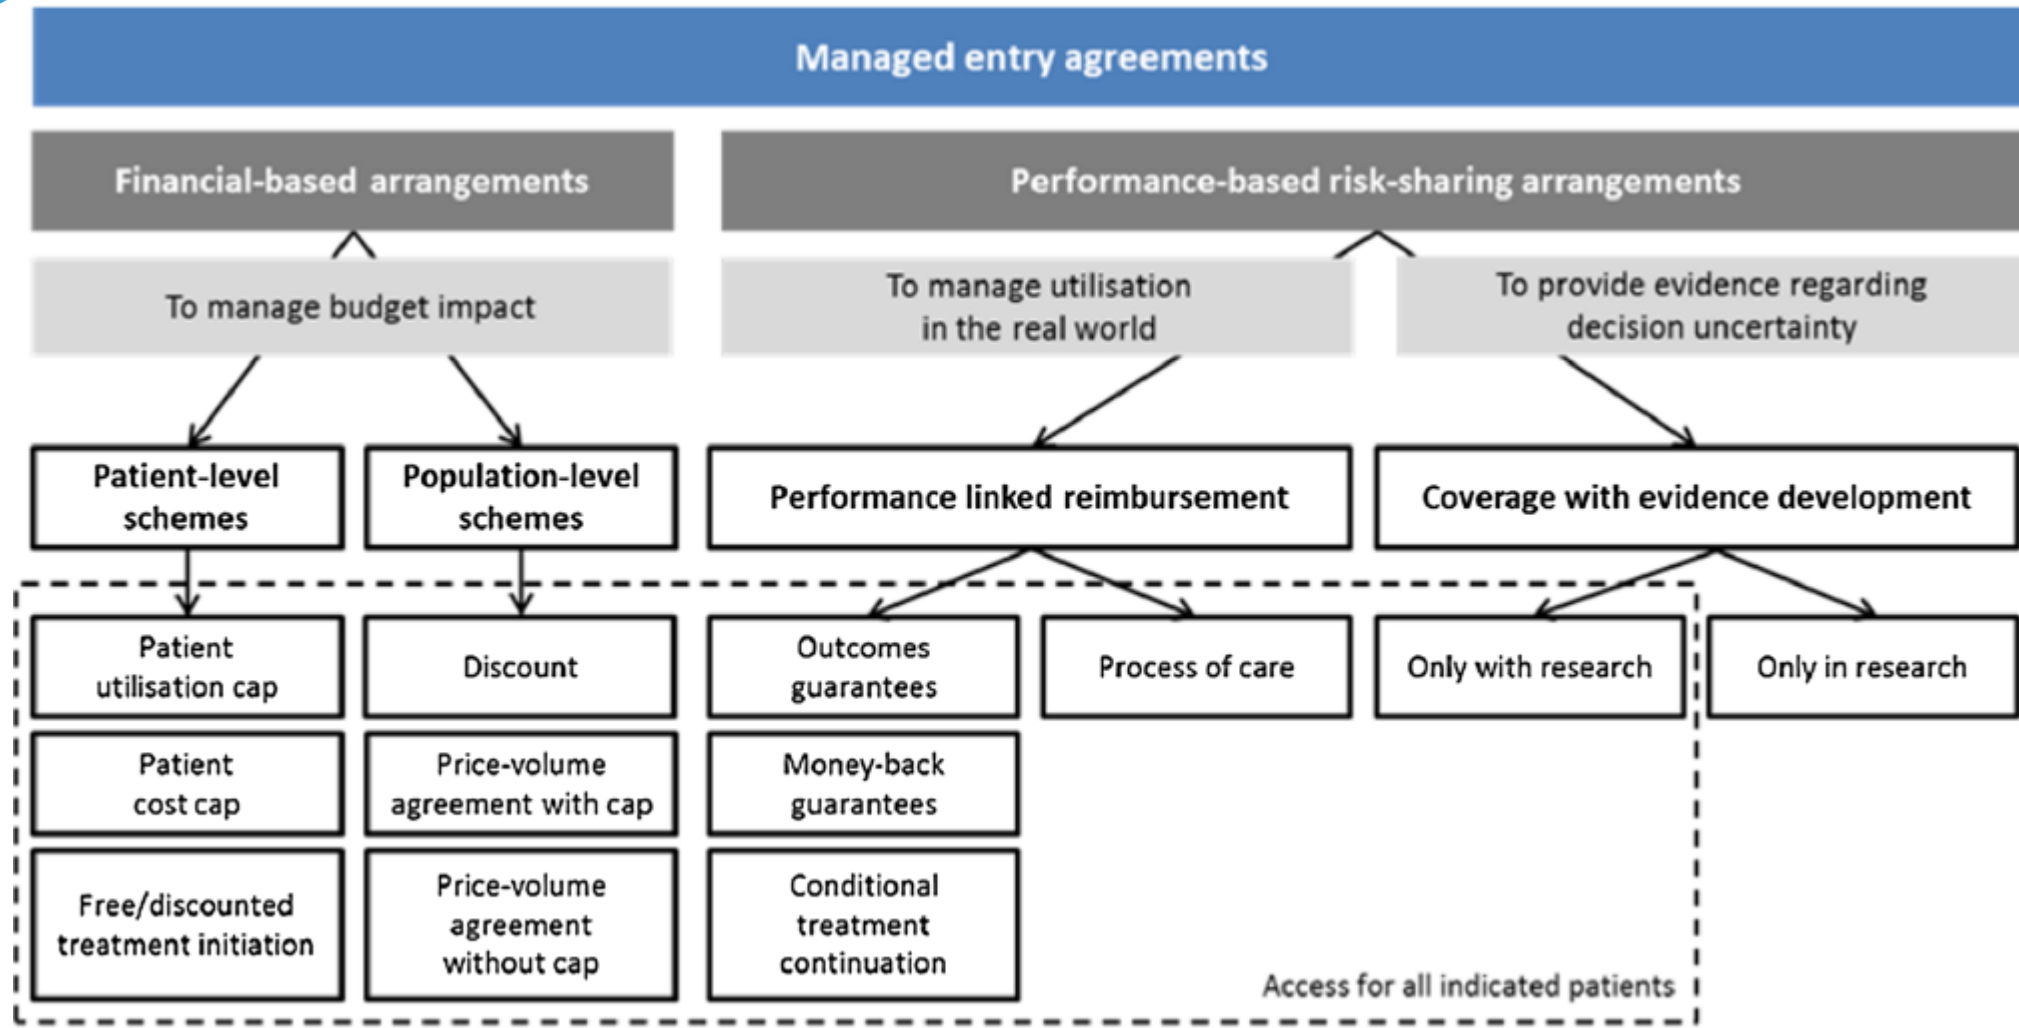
Managed entry agreements

Financial-based arrangements

Performance-based risk-sharing arrangements

To manage budget impact

To manage utilisation in the real world

To provide evidence regarding decision uncertainty

Patient-level schemes

Population-level schemes

Performance linked reimbursement

Coverage with evidence development

Patient utilisation cap

Discount

Outcomes guarantees

Process of care

Only with research

Only in research

Patient cost cap

Price-volume agreement with cap

Money-back guarantees

Free/discounted treatment initiation

Price-volume agreement without cap

Conditional treatment continuation

Access for all indicated patients